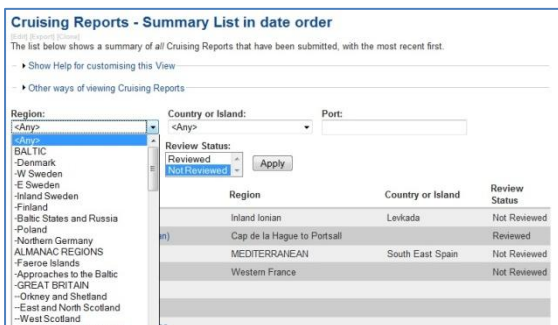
Cruising Reports - Summary List in date order

[Edit] [Export] [Close]

The list below shows a summary of *all* Cruising Reports that have been submitted, with the most recent first.

▸ Show Help for customising this View

▸ Other ways of viewing Cruising Reports

Region:

<Any>

<Any>
BALTIC
-Denmark
-W Sweden
-E Sweden
-Inland Sweden
-Finland
-Baltic States and Russia
-Poland
-Northern Germany
ALMANAC REGIONS
-Faeroe Islands
-Approaches to the Baltic
-GREAT BRITAIN
--Orkney and Shetland
--East and North Scotland
--West Scotland

Country or Island:

<Any>

Port:

Review Status:

Reviewed
Not Reviewed

Apply

| | Region | Country or Island | Review Status |
|---|---|---|---|
| | Inland Ionian | Levkada | Not Reviewed |
| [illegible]n) | Cap de la Hague to Portsall | | Reviewed |
| | MEDITERRANEAN | South East Spain | Not Reviewed |
| | Western France | | Not Reviewed |